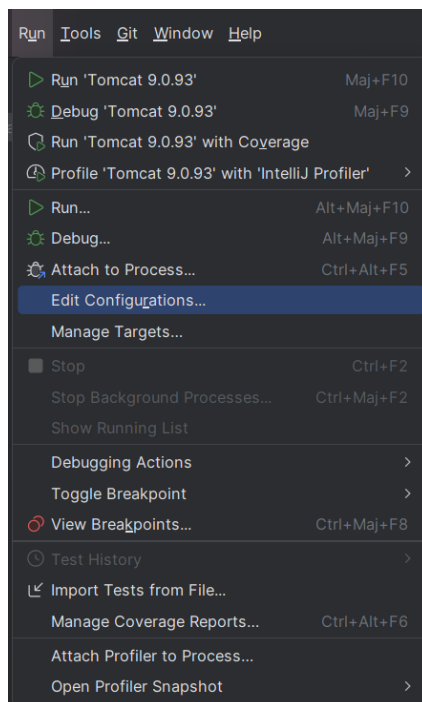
Run Tools Git Window Help

Run 'Tomcat 9.0.93' Maj+F10
Debug 'Tomcat 9.0.93' Maj+F9
Run 'Tomcat 9.0.93' with Coverage
Profile 'Tomcat 9.0.93' with 'IntelliJ Profiler'
Run... Alt+Maj+F10
Debug... Alt+Maj+F9
Attach to Process... Ctrl+Alt+F5
Edit Configurations...
Manage Targets...
Stop Ctrl+F2
Stop Background Processes... Ctrl+Maj+F2
Show Running List
Debugging Actions
Toggle Breakpoint
View Breakpoints... Ctrl+Maj+F8
Test History
Import Tests from File...
Manage Coverage Reports... Ctrl+Alt+F6
Attach Profiler to Process...
Open Profiler Snapshot